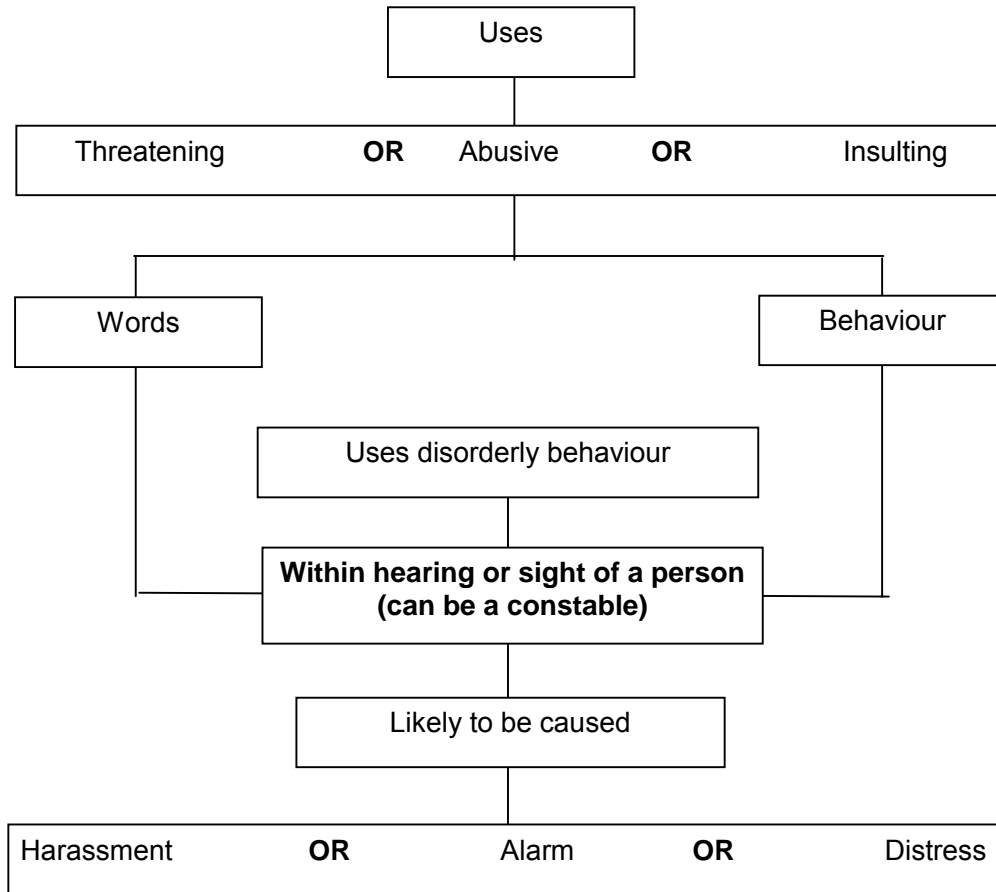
Uses

Threatening **OR** Abusive **OR** Insulting

Words

Behaviour

Uses disorderly behaviour

**Within hearing or sight of a person (can be a constable)**

Likely to be caused

Harassment **OR** Alarm **OR** Distress